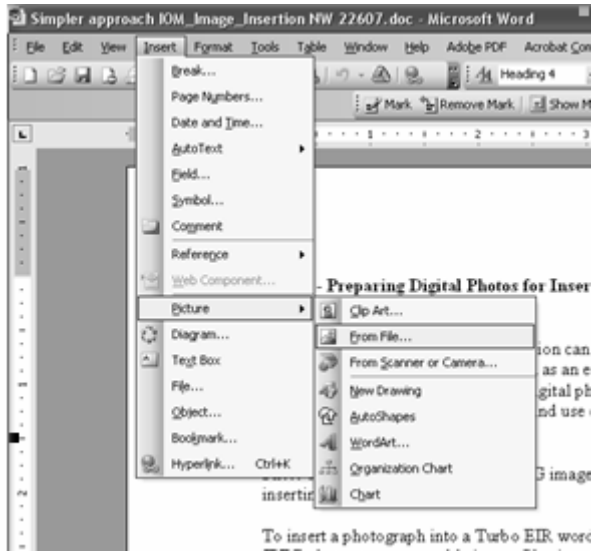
Simpler approach IOM_Image_Insertion NW 22607.doc - Microsoft Word

File Edit View Insert Format Tools Table Window Help Adobe PDF Acrobat Com

Heading 4

Mark Remove Mark Show M

Break...
Page Numbers...
Date and Time...
AutoText
Field...
Symbol...
Comment
Reference
Web Component...
Picture
Diagram...
Text Box
File...
Object...
Bookmark...
Hyperlink... Ctrl+K

Clip Art...
From File...
From Scanner or Camera...
New Drawing
AutoShapes
WordArt...
Organization Chart
Chart

- Preparing Digital Photos for Inser

ion can
, as an e
gital ph
nd use

G image
insertin

To insert a photograph into a Turbo EIR word